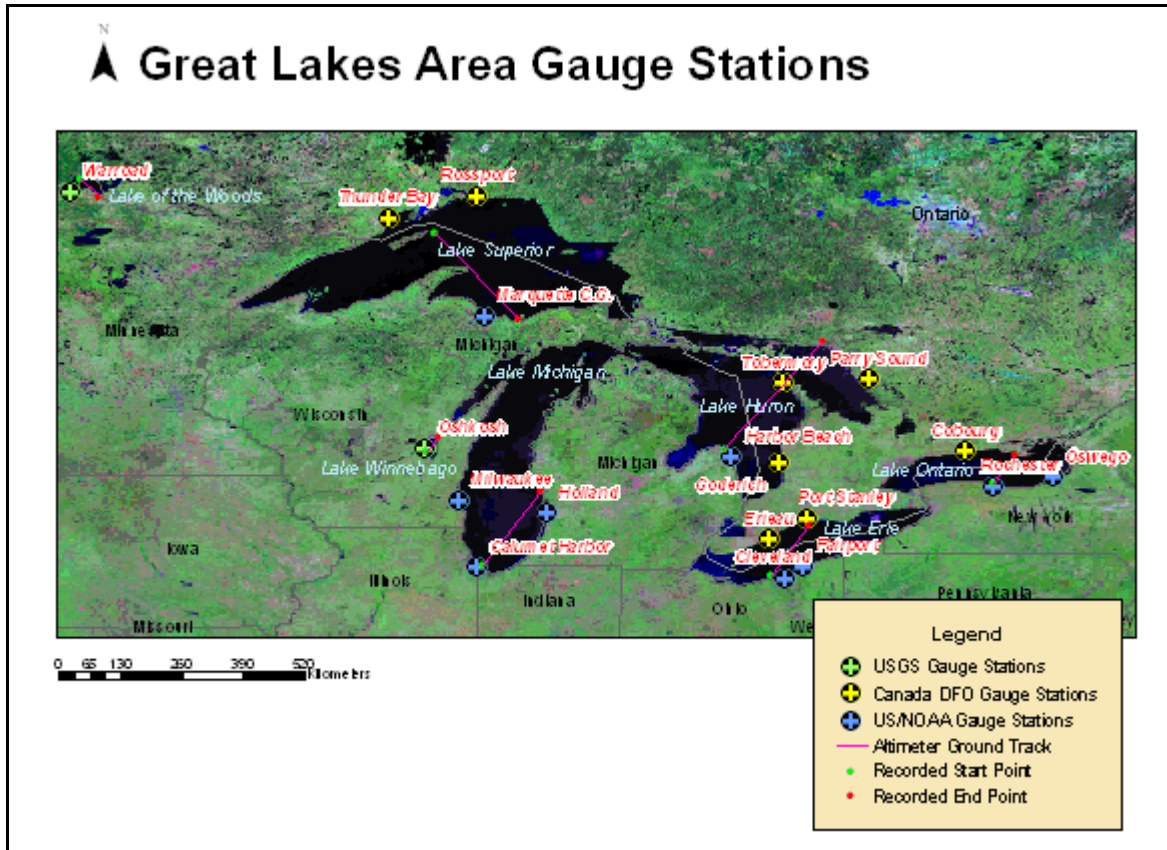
N

Great Lakes Area Gauge Stations

Warroad
Lake of the Woods
Rossport
Thunder Bay
Ontario
Lake Superior
Marquette C.G.
Minnesota
Michigan
Lake Michigan
Tobermory
Parry Sound
Lake Huron
Wisconsin
Oshkosh
Harbor Beach
Cobourg
Lake Winnebago
Michigan
Goderich
Lake Ontario
Rochester
Oswego
Milwaukee
Holland
Port Stanley
Erieau
Lake Erie
New York
Iowa
Calumet Harbor
Cleveland
Fairport
Illinois
Indiana
Ohio
Pennsylvania
Missouri
We

0 65 130 260 390 520 Kilometers

Legend
USGS Gauge Stations
Canada DFO Gauge Stations
US/NOAA Gauge Stations
Altimeter Ground Track
Recorded Start Point
Recorded End Point